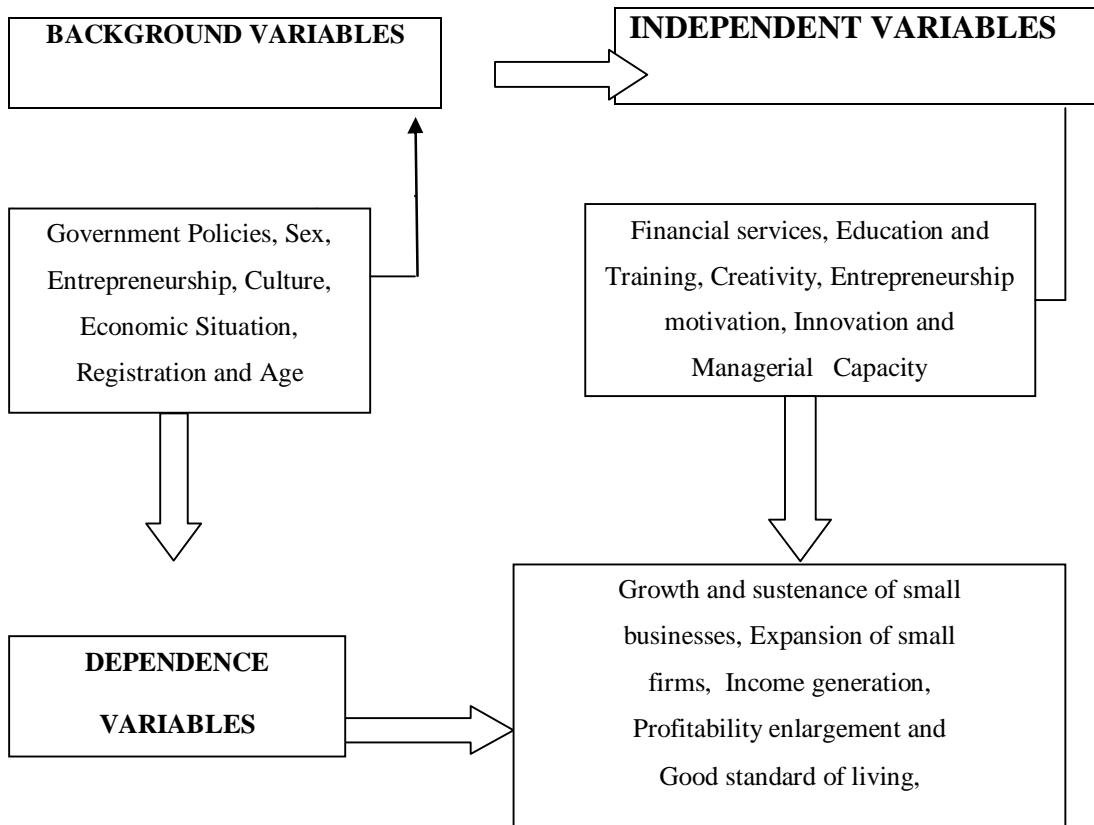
BACKGROUND VARIABLES

INDEPENDENT VARIABLES

Government Policies, Sex, Entrepreneurship, Culture, Economic Situation, Registration and Age

Financial services, Education and Training, Creativity, Entrepreneurship motivation, Innovation and Managerial Capacity

DEPENDENCE VARIABLES

Growth and sustenance of small businesses, Expansion of small firms, Income generation, Profitability enlargement and Good standard of living,